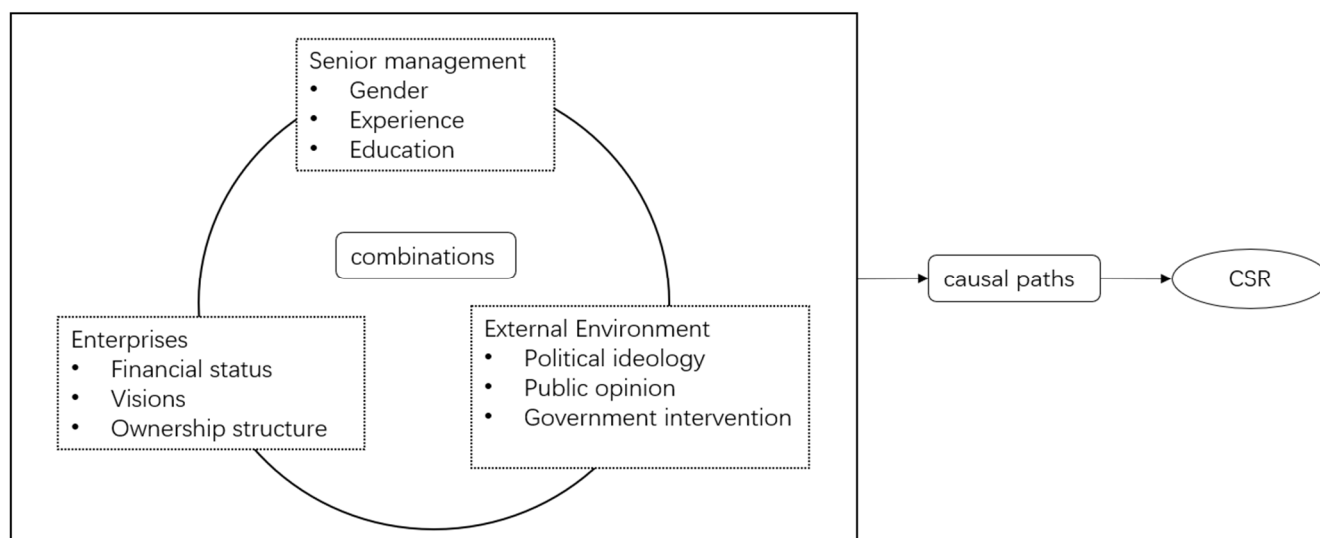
Senior management
- Gender
- Experience
- Education

combinations

Enterprises
- Financial status
- Visions
- Ownership structure

External Environment
- Political ideology
- Public opinion
- Government intervention

causal paths

CSR